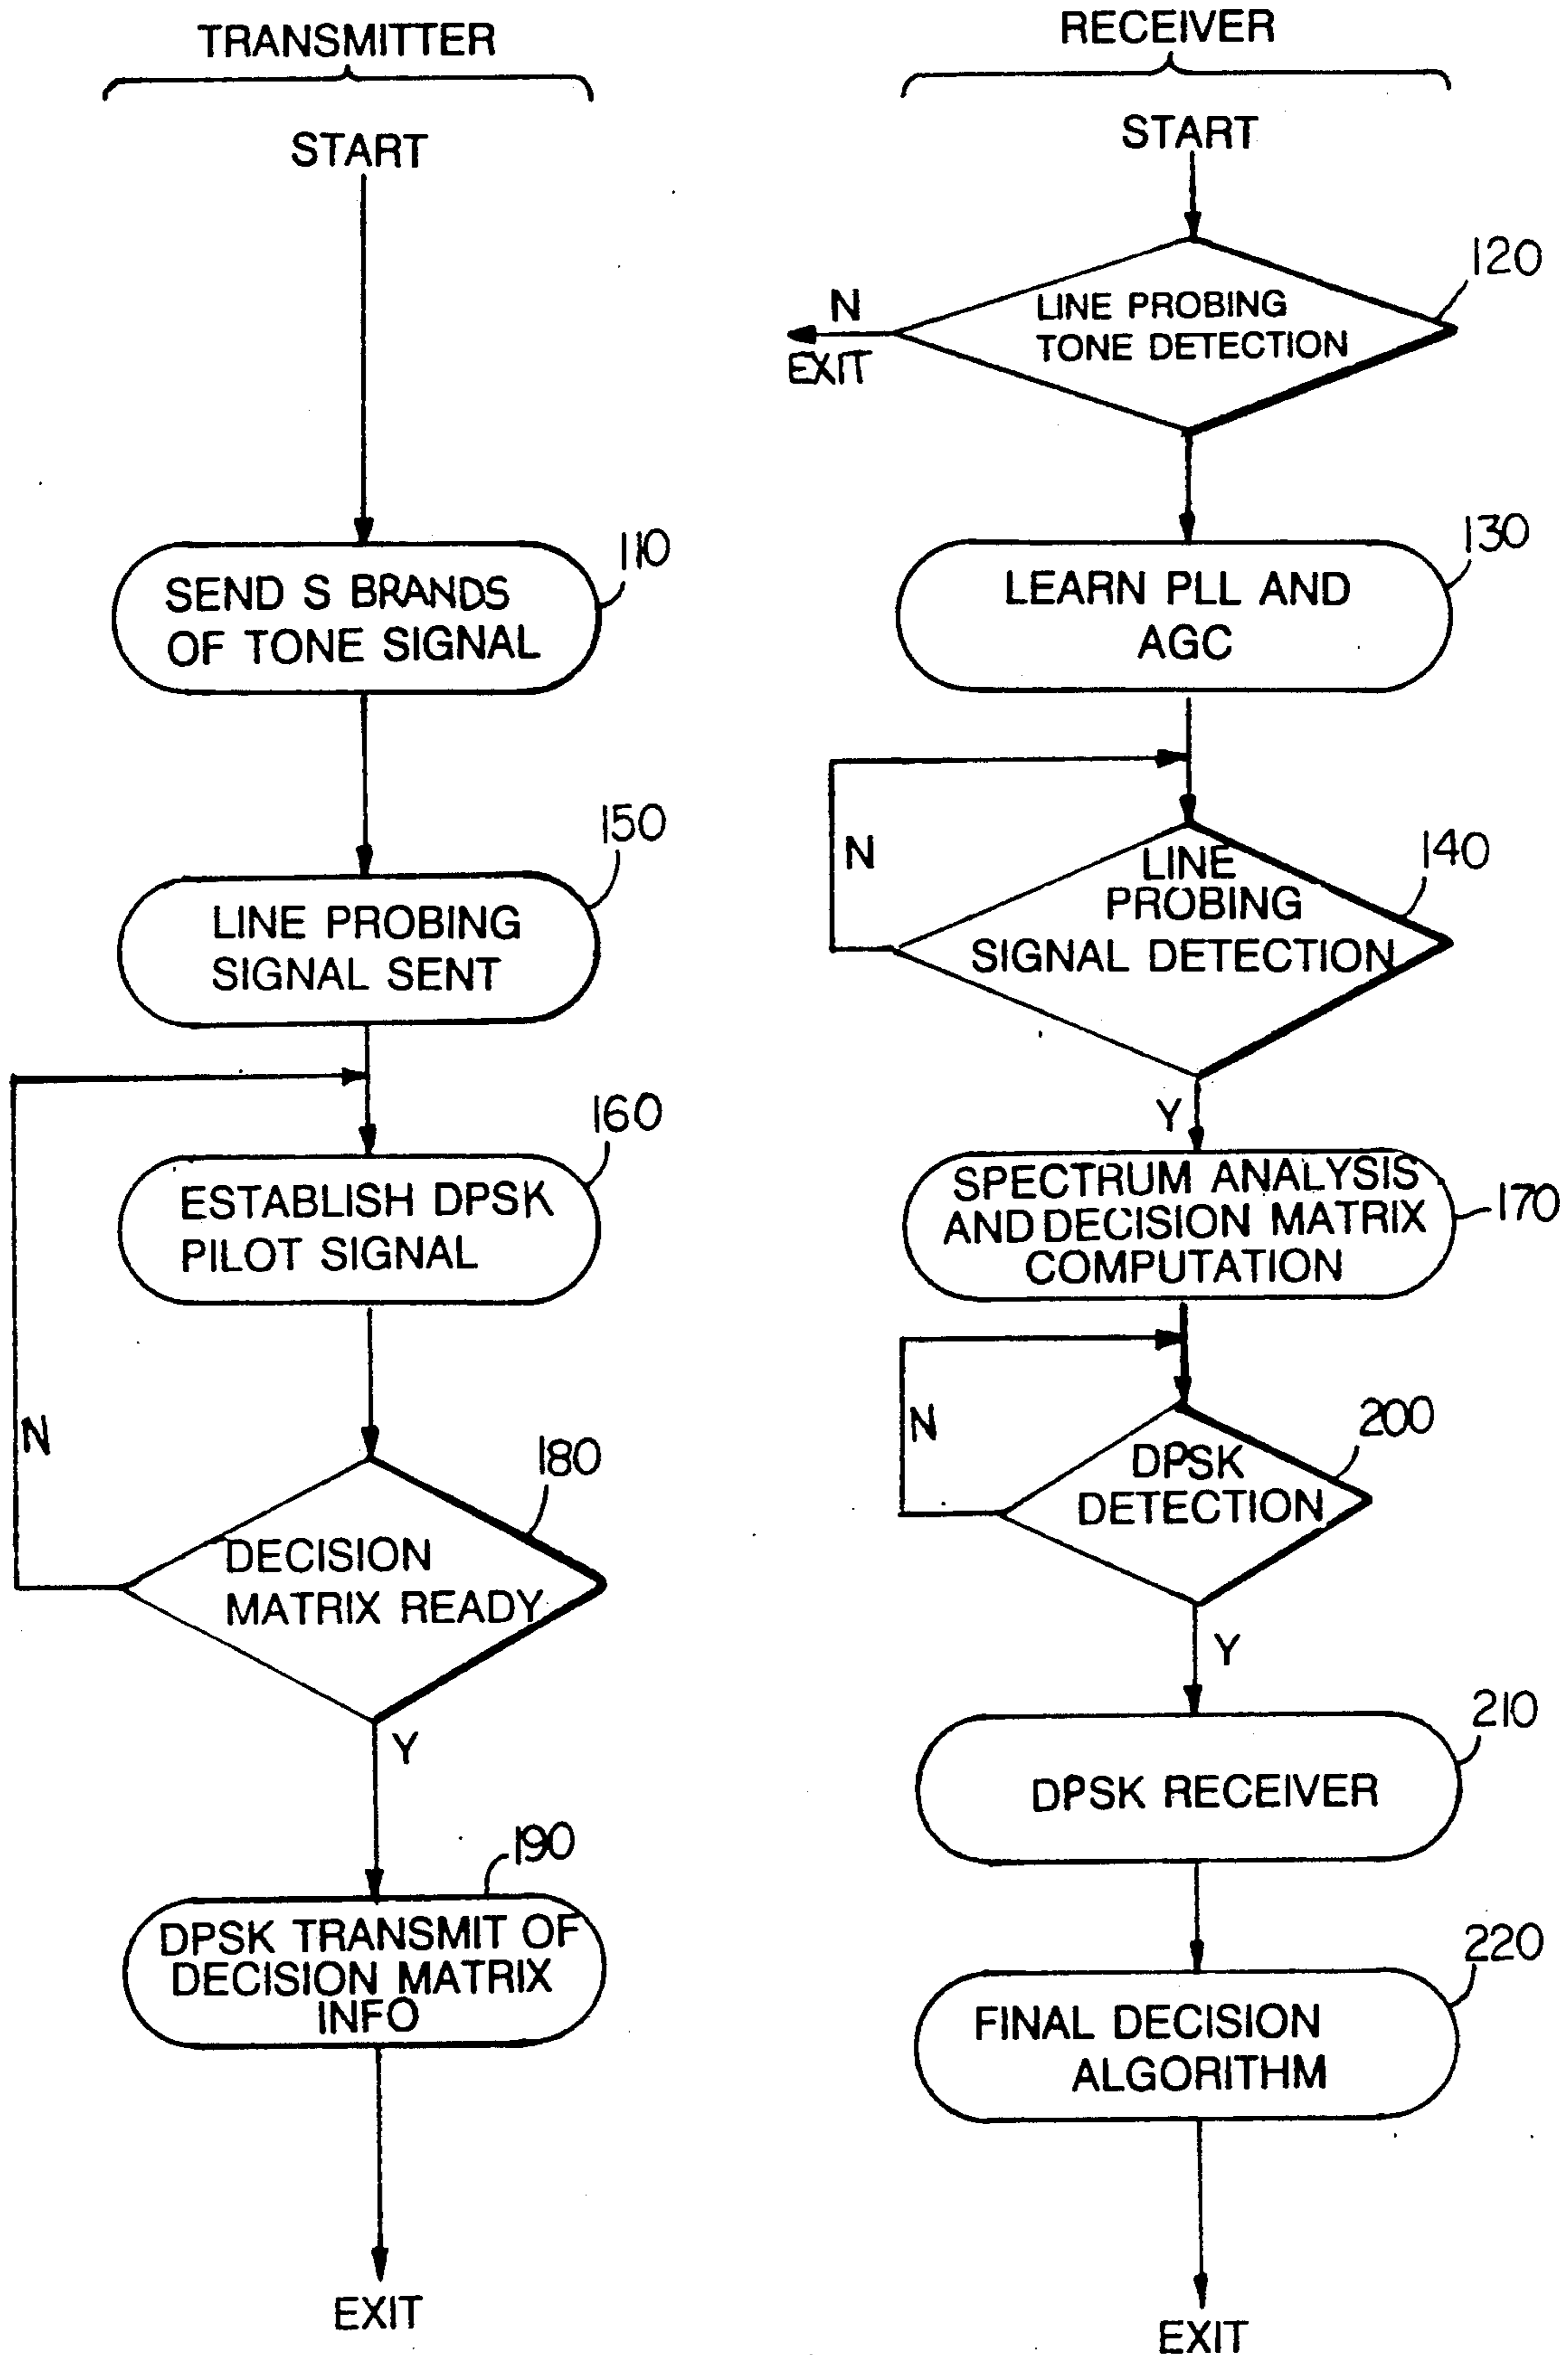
TRANSMITTER

START

SEND S BRANDS OF TONE SIGNAL

110

LINE PROBING SIGNAL SENT

150

ESTABLISH DPSK PILOT SIGNAL

160

N

DECISION MATRIX READY

180

Y

DPSK TRANSMIT OF DECISION MATRIX INFO

190

EXIT

RECEIVER

START

LINE PROBING TONE DETECTION

120

N

EXIT

LEARN PLL AND AGC

130

N

LINE PROBING SIGNAL DETECTION

140

Y

SPECTRUM ANALYSIS AND DECISION MATRIX COMPUTATION

170

N

DPSK DETECTION

200

Y

DPSK RECEIVER

210

FINAL DECISION ALGORITHM

220

EXIT